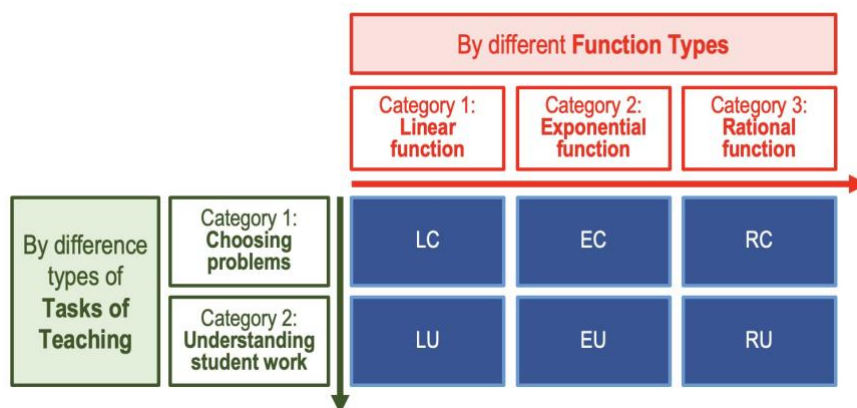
By different Function Types

| | | Category 1: Linear function | Category 2: Exponential function | Category 3: Rational function |
|---|---|---|---|---|
| By difference types of Tasks of Teaching | Category 1: Choosing problems | LC | EC | RC |
| | Category 2: Understanding student work | LU | EU | RU |